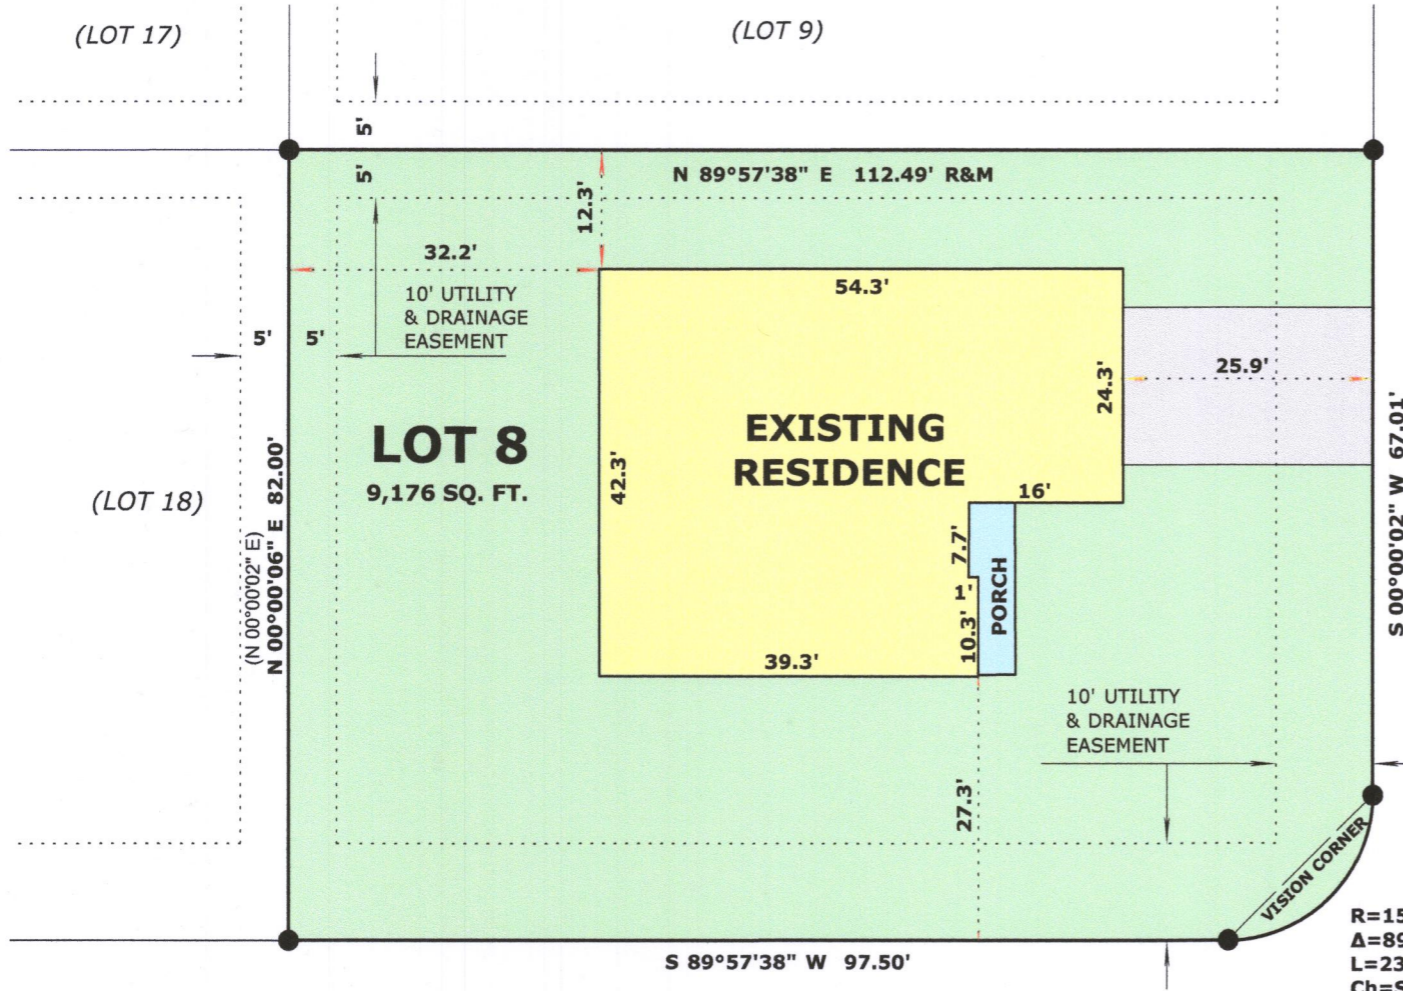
(LOT 17)

(LOT 9)

5'

5'

N 89°57'38" E 112.49' R&M

12.3'

32.2'

10' UTILITY & DRAINAGE EASEMENT

54.3'

5'

5'

25.9'

24.3'

LOT 8
9,176 SQ. FT.

EXISTING RESIDENCE

42.3'

(LOT 18)

N 00°00'06" E 82.00'

(N 00°00'02" E)

16'

S 00°00'02" W 67.01'

7.7'

1'

PORCH

10.3'

39.3'

10' UTILITY & DRAINAGE EASEMENT

27.3'

VISION CORNER

R=15
Δ=89
L=23
Ch=S

S 89°57'38" W 97.50'